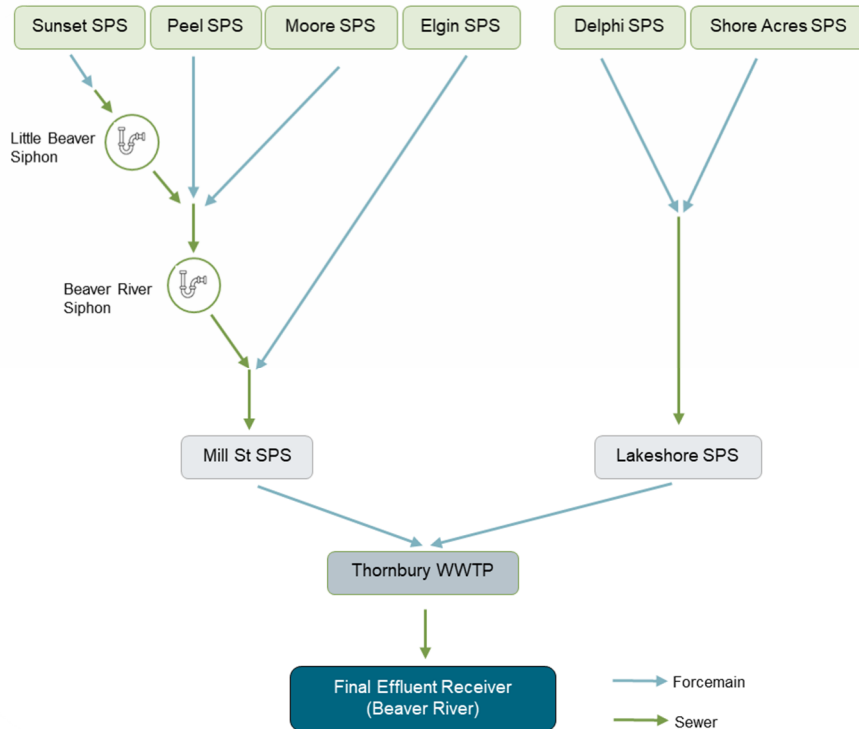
Sunset SPS

Peel SPS

Moore SPS

Elgin SPS

Delphi SPS

Shore Acres SPS

Little Beaver Siphon

Beaver River Siphon

Mill St SPS

Lakeshore SPS

Thornbury WWTP

Final Effluent Receiver (Beaver River)

Forcemain

Sewer